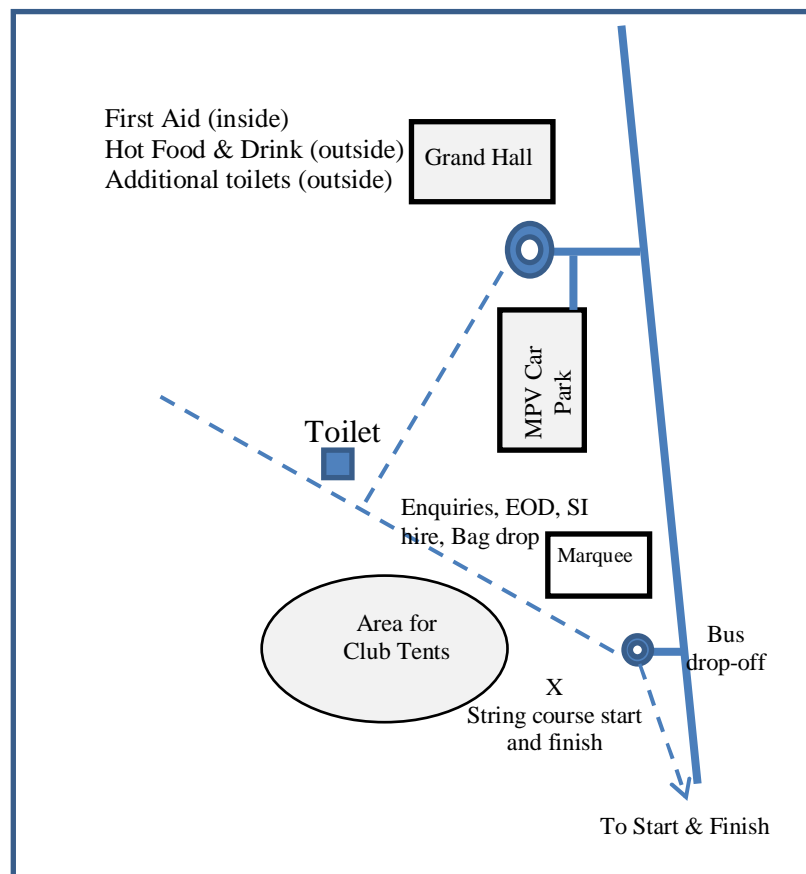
First Aid (inside)
Hot Food & Drink (outside)
Additional toilets (outside)

Grand Hall

MPV Car Park

Toilet

Enquiries, EOD, SI hire, Bag drop

Marquee

Area for Club Tents

Bus drop-off

X
String course start and finish

To Start & Finish